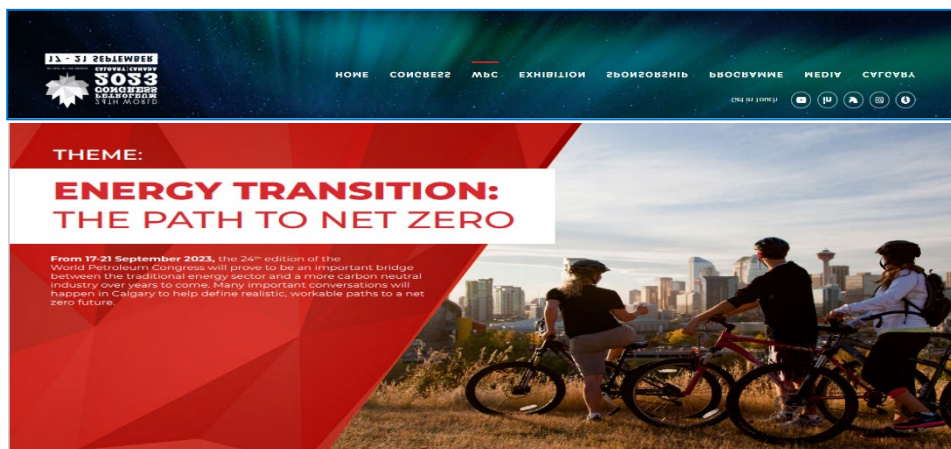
17 - 21 SEPTEMBER
24TH WORLD
PETROLEUM
CONGRESS
2023
CALGARY CANADA

HOME CONGRESS WPC EXHIBITION SPONSORSHIP PROGRAMME MEDIA CALGARY

Get in touch!

THEME:

ENERGY TRANSITION: THE PATH TO NET ZERO

From 17-21 September 2023, the 24th edition of the World Petroleum Congress will prove to be an important bridge between the traditional energy sector and a more carbon neutral industry over years to come. Many important conversations will happen in Calgary to help define realistic, workable paths to a net zero future.